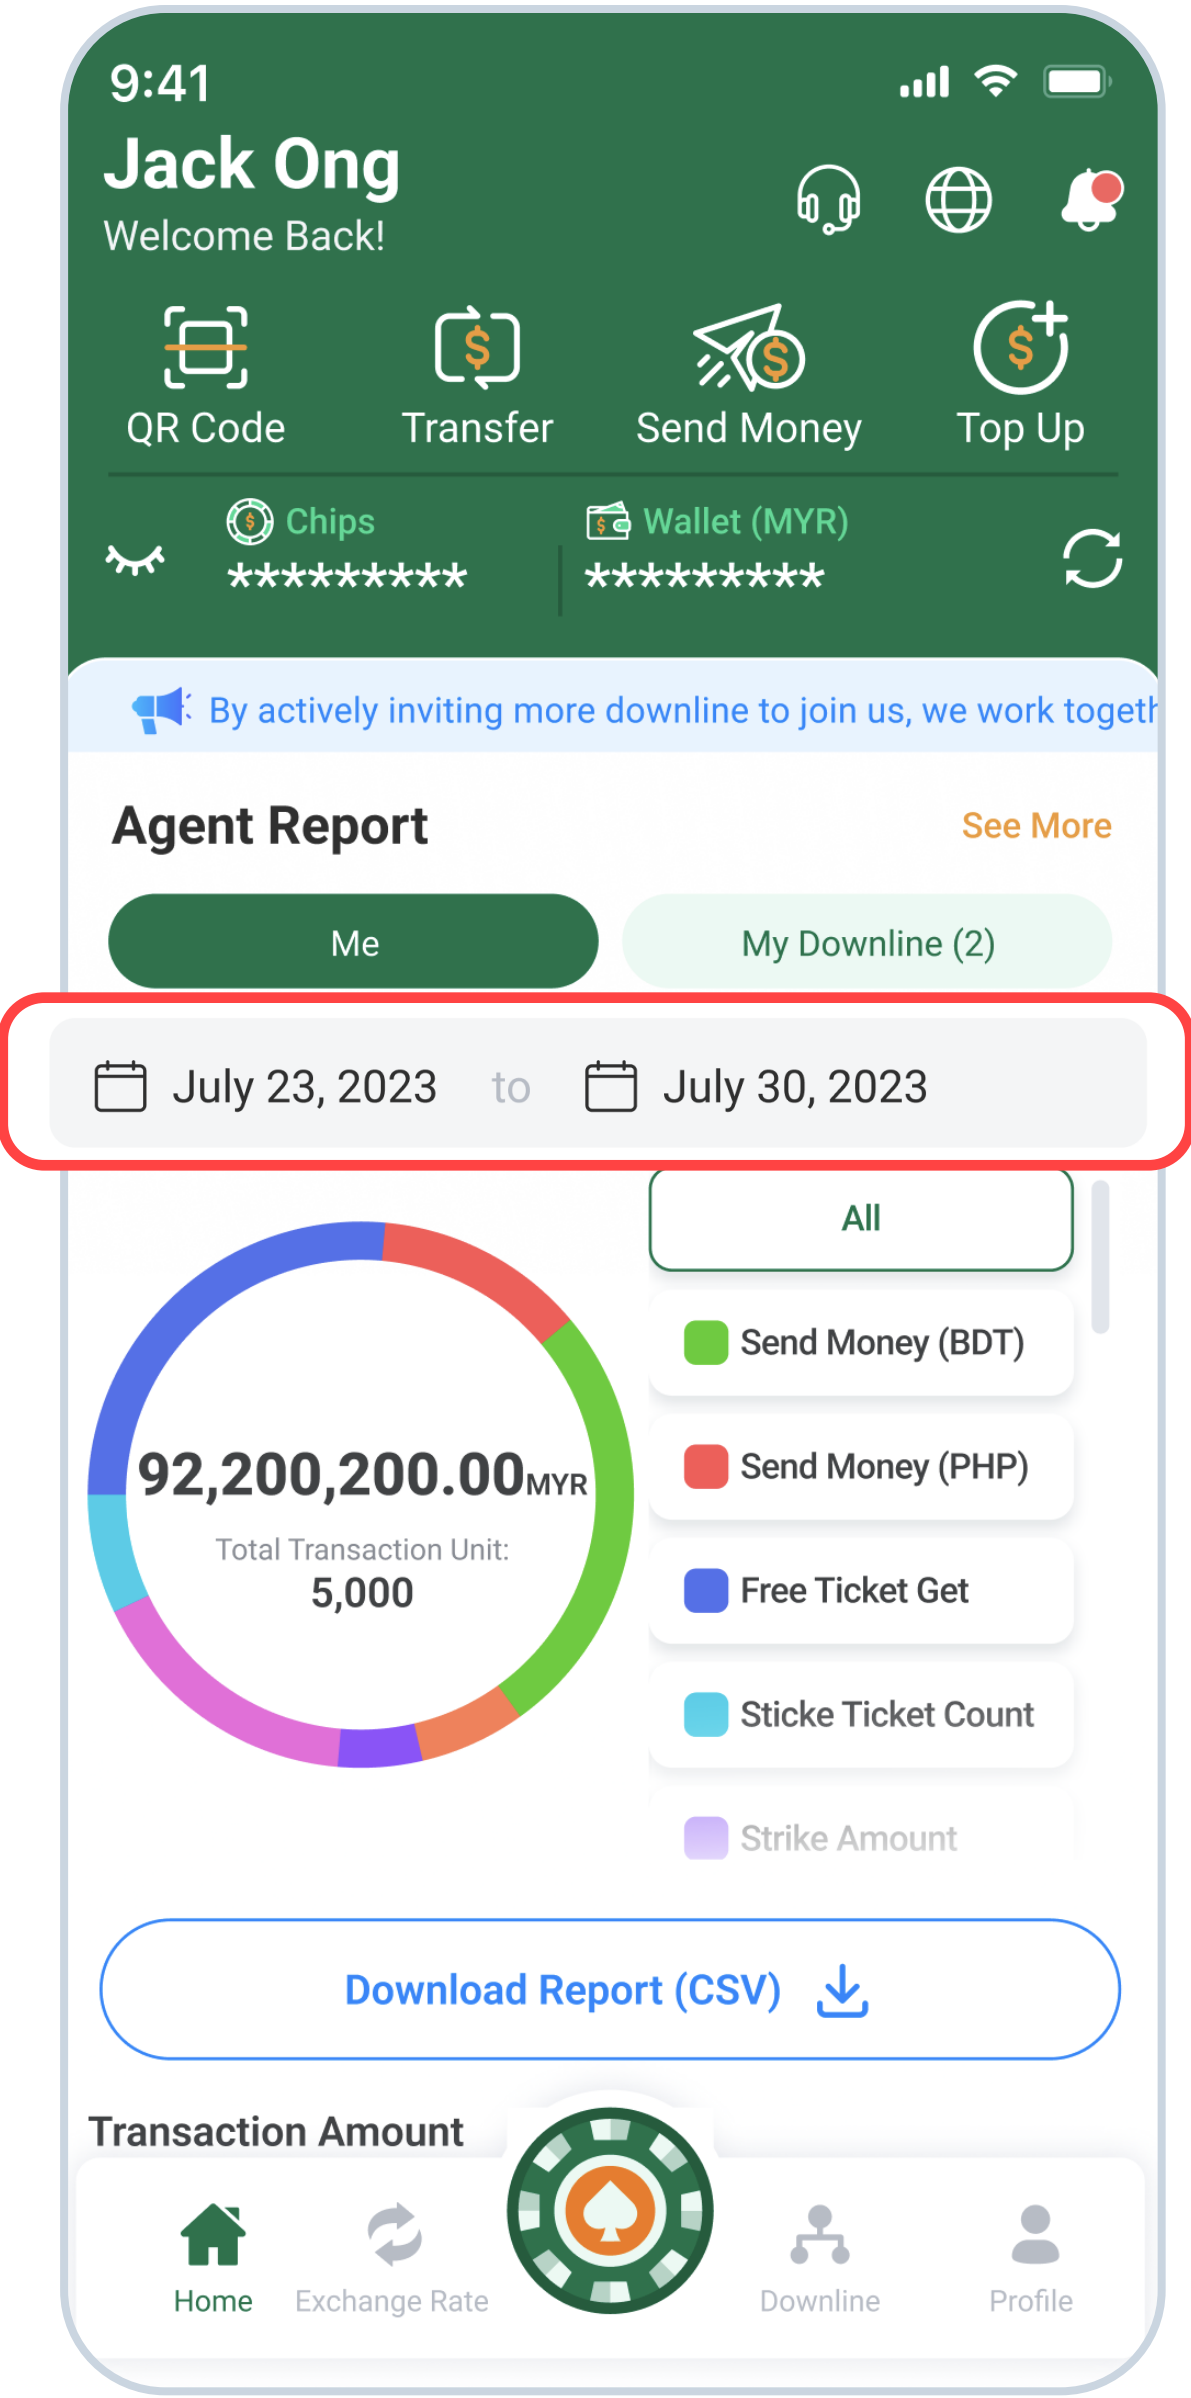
9:41

Jack Ong
Welcome Back!

QR Code
Transfer
Send Money
Top Up

Chips
*********
Wallet (MYR)
*********

By actively inviting more downline to join us, we work togeth

Agent Report
See More

Me
My Downline (2)

July 23, 2023 to July 30, 2023

All
Send Money (BDT)
Send Money (PHP)
Free Ticket Get
Sticke Ticket Count
Strike Amount

92,200,200.00MYR
Total Transaction Unit:
5,000

Download Report (CSV)

Transaction Amount

Home
Exchange Rate
Downline
Profile